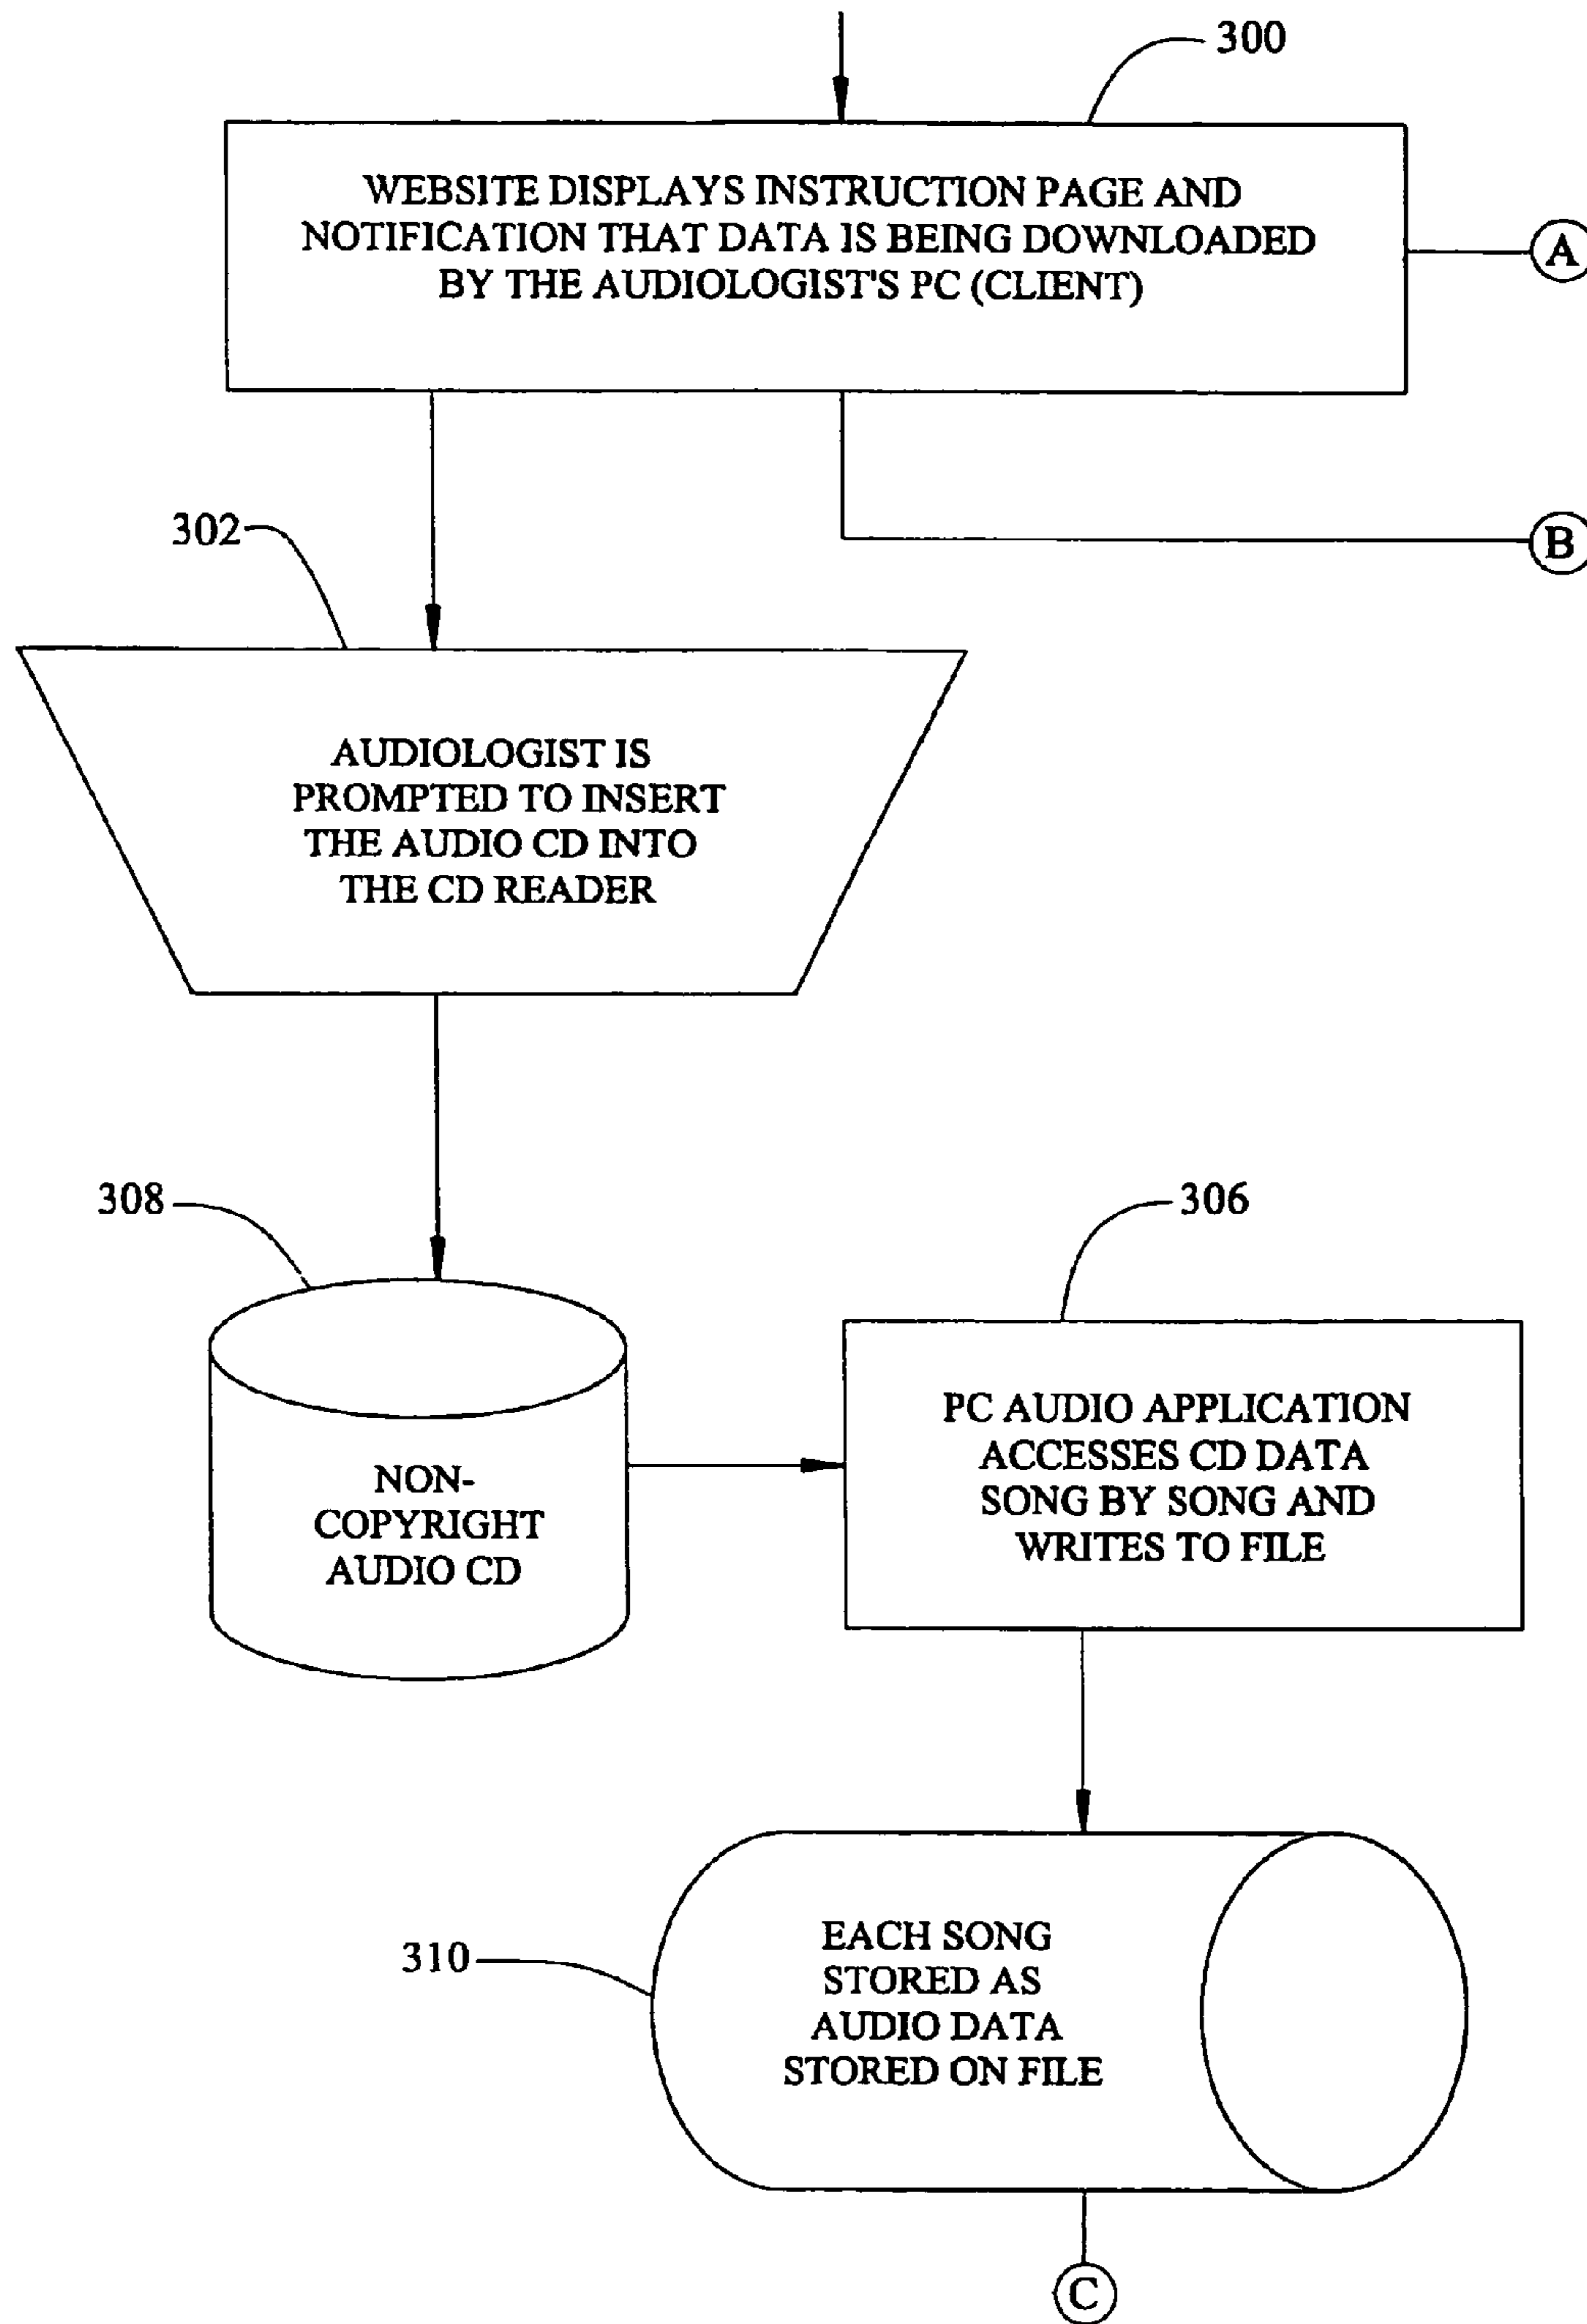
300

WEBSITE DISPLAYS INSTRUCTION PAGE AND NOTIFICATION THAT DATA IS BEING DOWNLOADED BY THE AUDIOLOGIST'S PC (CLIENT)

A

B

302

AUDIOLOGIST IS PROMPTED TO INSERT THE AUDIO CD INTO THE CD READER

308

NON-COPYRIGHT AUDIO CD

306

PC AUDIO APPLICATION ACCESSES CD DATA SONG BY SONG AND WRITES TO FILE

310

EACH SONG STORED AS AUDIO DATA STORED ON FILE

C